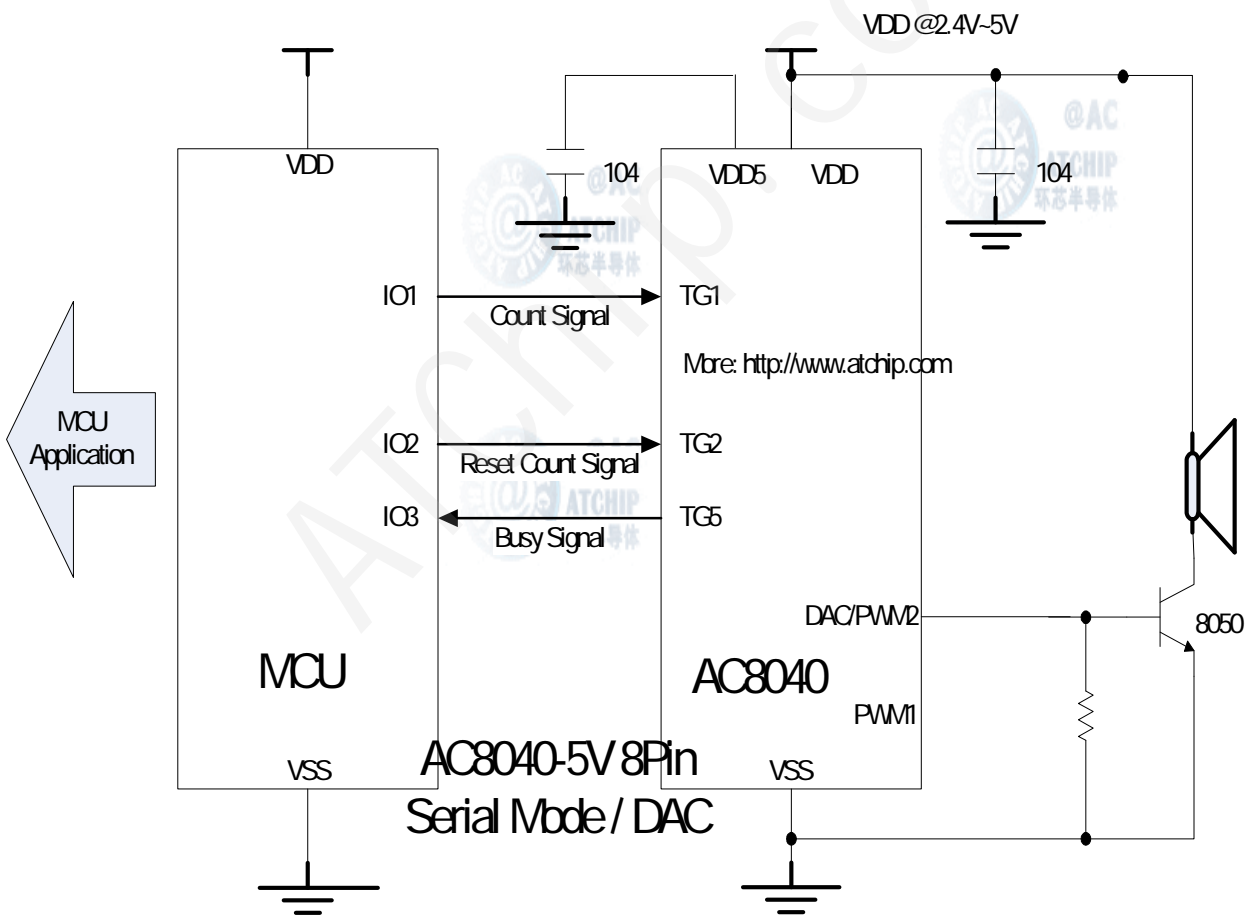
VDD @2.4V~5V

VDD

104

VDD5

VDD

104

@AC ATCHIP 环芯半导体

IO1

Count Signal

TG1

More: http://www.atchip.com

MCU Application

IO2

Reset Count Signal

TG2

IO3

Busy Signal

TG5

DAC/PWM2

8050

MCU

AC8040

PWM1

VSS

AC8040-5V 8Pin

VSS

Serial Mode / DAC